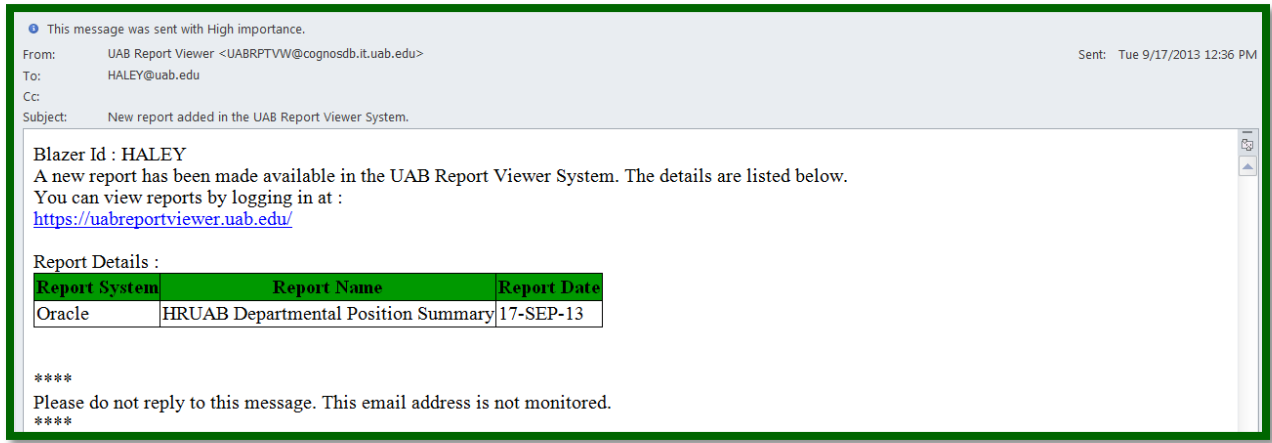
This message was sent with High importance.

From: UAB Report Viewer <UABRPTVW@cognosdb.it.uab.edu>

Sent: Tue 9/17/2013 12:36 PM

To: HALEY@uab.edu

Cc:

Subject: New report added in the UAB Report Viewer System.

Blazer Id : HALEY
A new report has been made available in the UAB Report Viewer System. The details are listed below.
You can view reports by logging in at :
https://uabreportviewer.uab.edu/

Report Details :

| Report System | Report Name | Report Date |
|---|---|---|
| Oracle | HRUAB Departmental Position Summary | 17-SEP-13 |

****
Please do not reply to this message. This email address is not monitored.
****